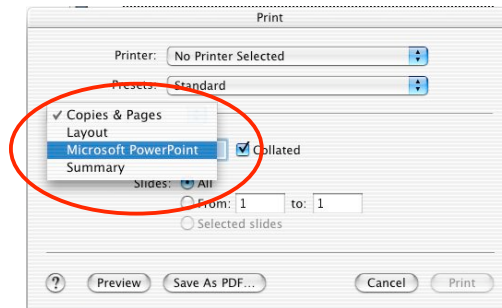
Print

Printer: No Printer Selected

Presets: Standard

✓ Copies & Pages
Layout
Microsoft PowerPoint
Summary

Collated

Slides: All

From: 1 to: 1

Selected slides

?

Preview

Save As PDF...

Cancel

Print